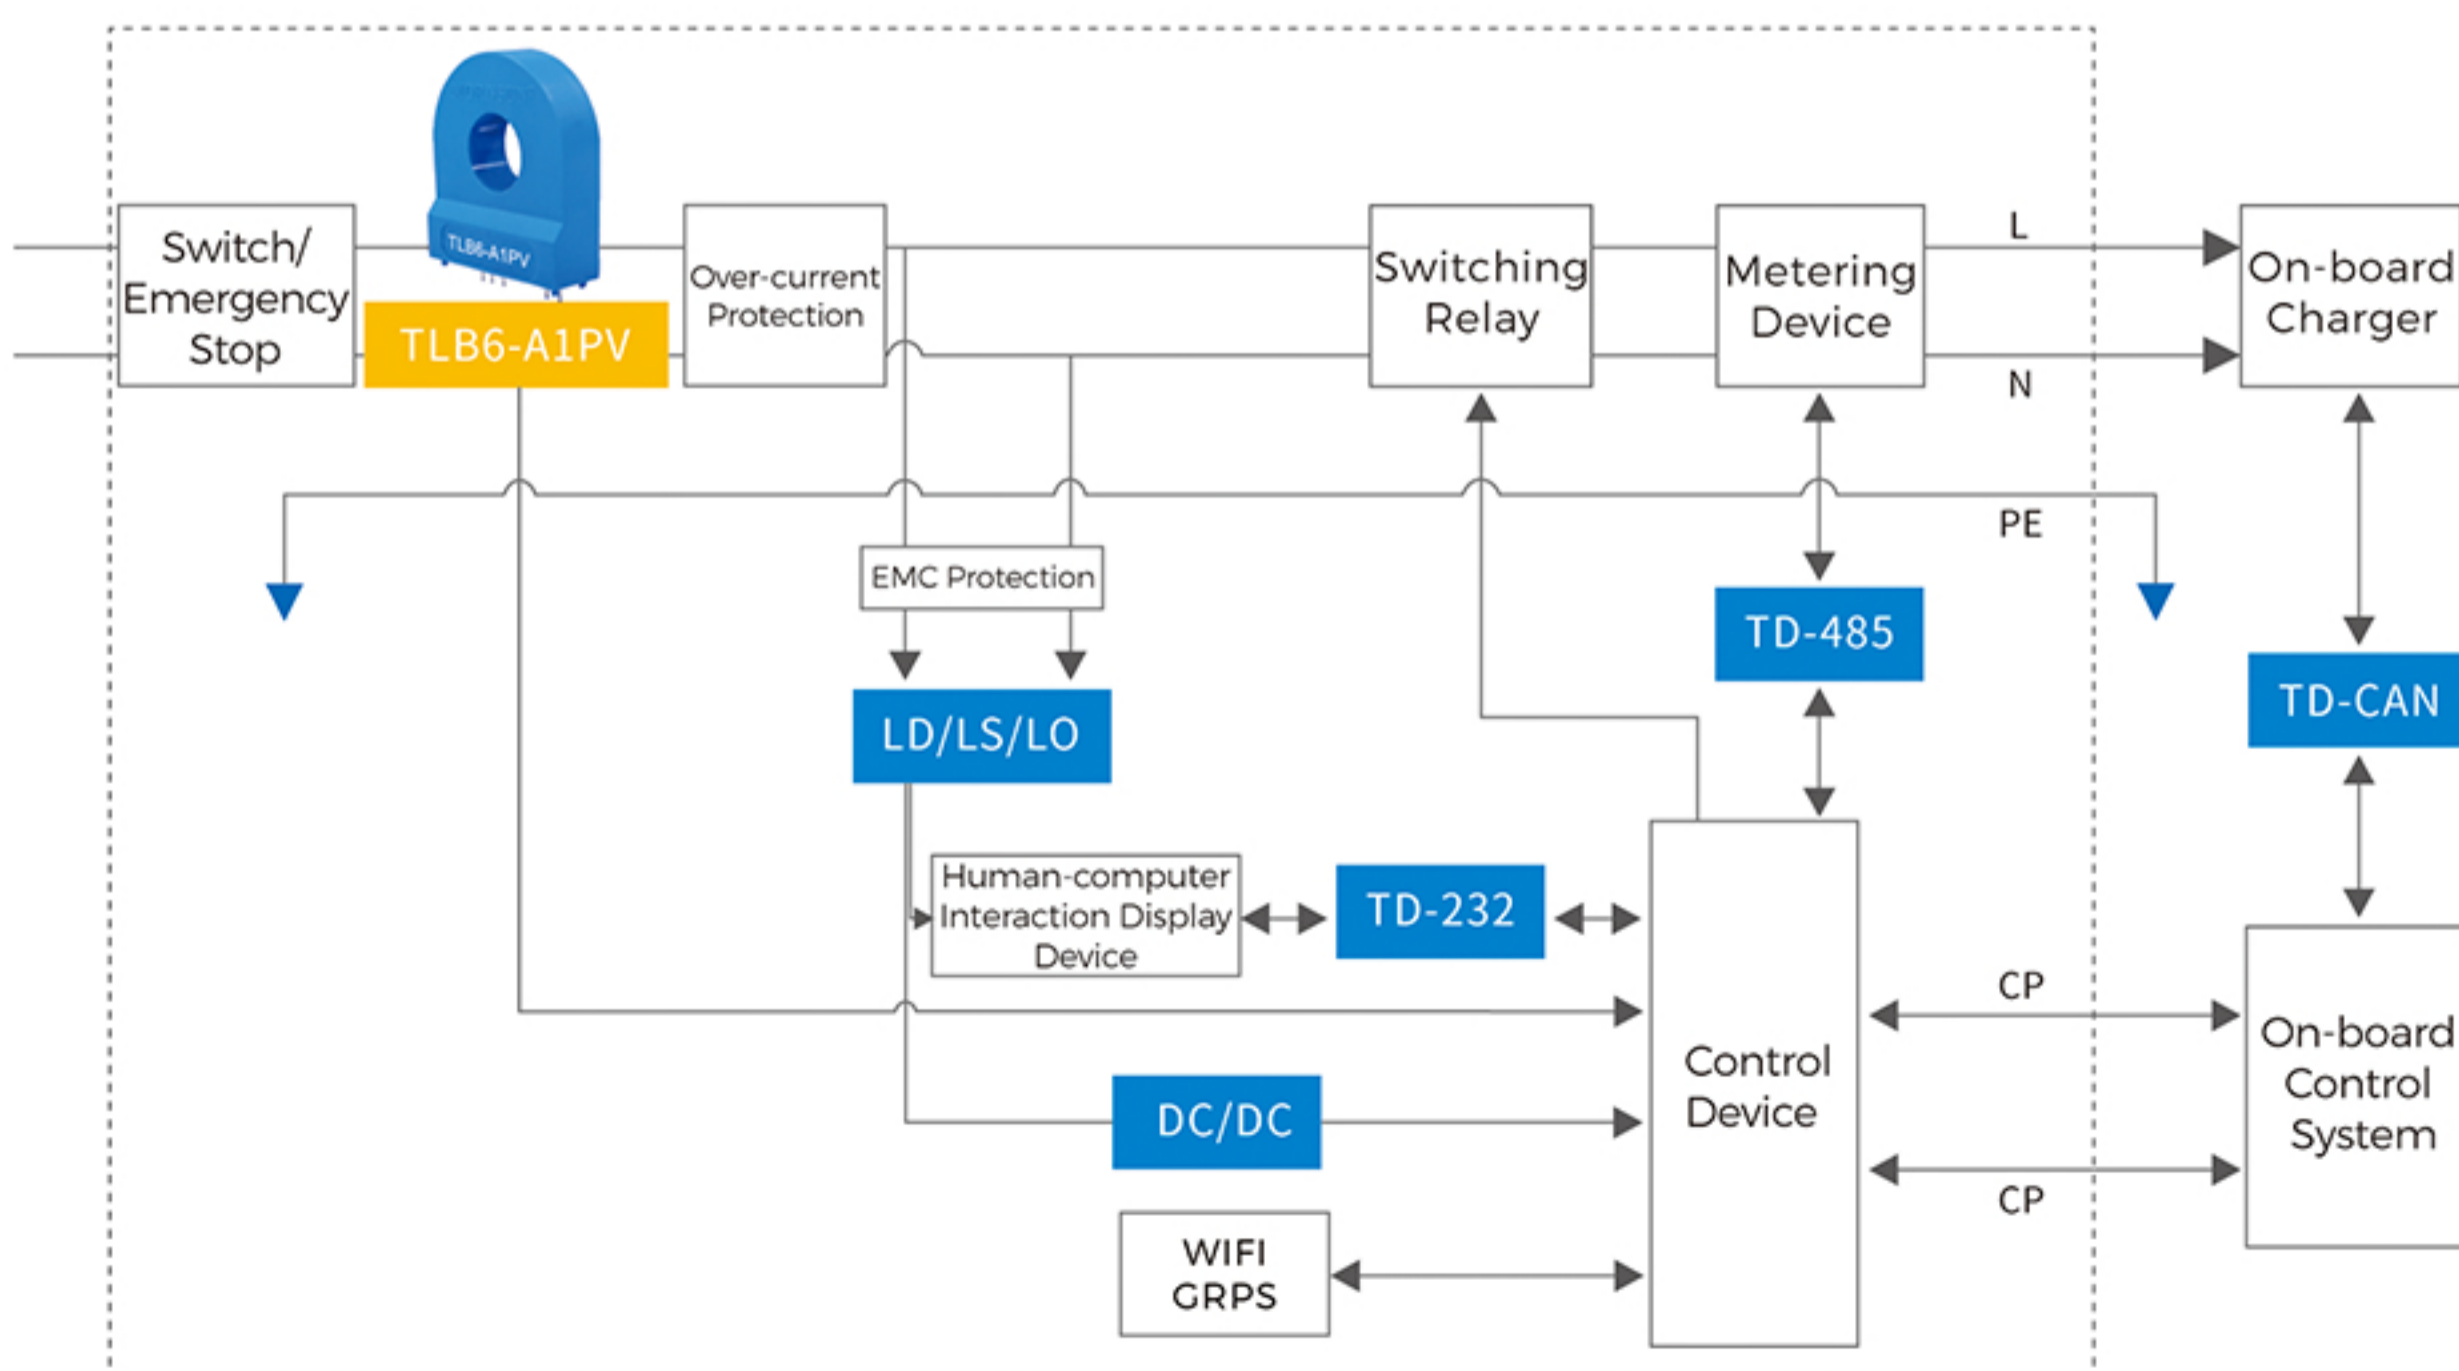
Switch/ Emergency Stop

TLB6-A1PV

TLB6-A1PV

Over-current Protection

Switching Relay

Metering Device

L

N

On-board Charger

PE

EMC Protection

TD-485

TD-CAN

LD/LS/LO

Human-computer Interaction Display Device

TD-232

Control Device

CP

CP

On-board Control System

DC/DC

WIFI GRPS